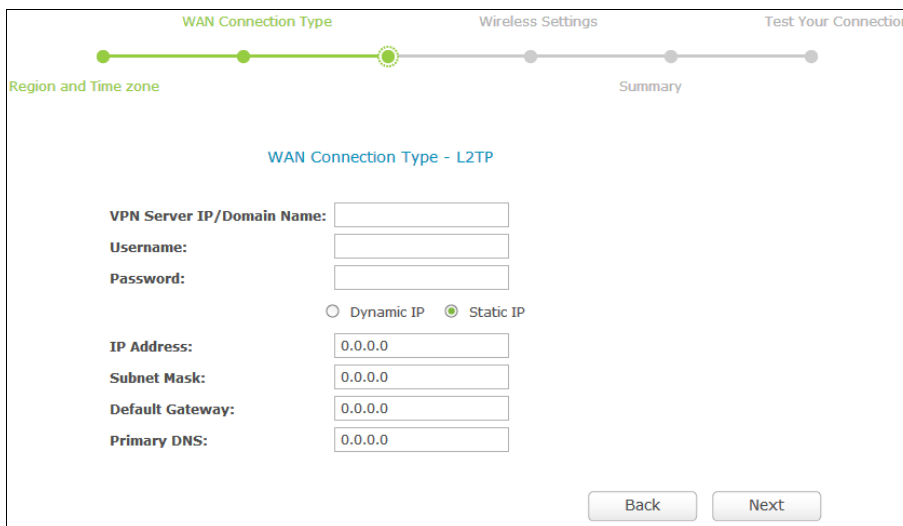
WAN Connection Type Wireless Settings Test Your Connectio

Region and Time zone Summary

WAN Connection Type - L2TP

VPN Server IP/Domain Name:
Username:
Password:

Dynamic IP Static IP

IP Address: 0.0.0.0
Subnet Mask: 0.0.0.0
Default Gateway: 0.0.0.0
Primary DNS: 0.0.0.0

Back Next